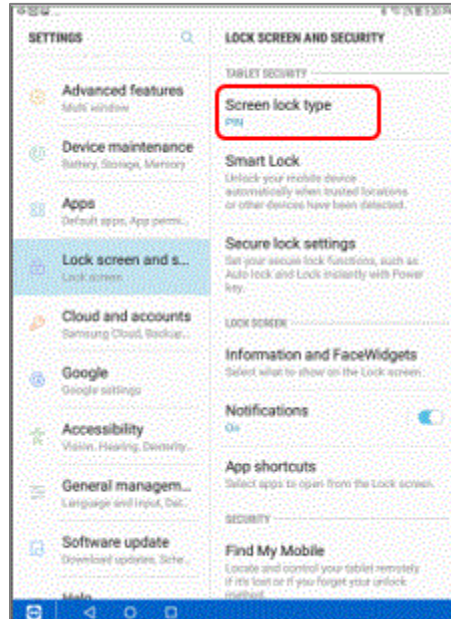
SETTINGS

Advanced features
Multi window

Device maintenance
Battery, Storage, Memory

Apps
Default apps, App permi...

Lock screen and s...
Lock screen

Cloud and accounts
Samsung Cloud, Backup...

Google
Google settings

Accessibility
Vision, Hearing, Dexterity...

General managem...
Language and input, Dat...

Software update
Download updates, Sche...

Help

LOCK SCREEN AND SECURITY

TABLET SECURITY

Screen lock type
PIN

Smart Lock
Unlock your mobile device automatically when trusted locations or other devices have been detected.

Secure lock settings
Set your secure lock functions, such as Auto lock and Lock instantly with Power key.

LOCK SCREEN

Information and FaceWidgets
Select what to show on the Lock screen.

Notifications
On

App shortcuts
Select apps to open from the Lock screen.

SECURITY

Find My Mobile
Locate and control your tablet remotely if it's lost or if you forget your unlock method.